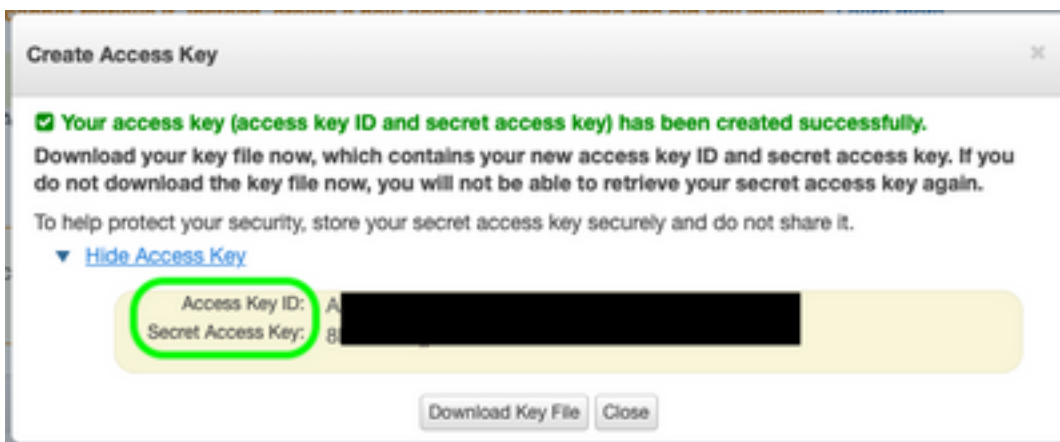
Create Access Key

×

Your access key (access key ID and secret access key) has been created successfully.

Download your key file now, which contains your new access key ID and secret access key. If you do not download the key file now, you will not be able to retrieve your secret access key again.

To help protect your security, store your secret access key securely and do not share it.

▼ Hide Access Key

Access Key ID: A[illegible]
Secret Access Key: 8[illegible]

Download Key File Close